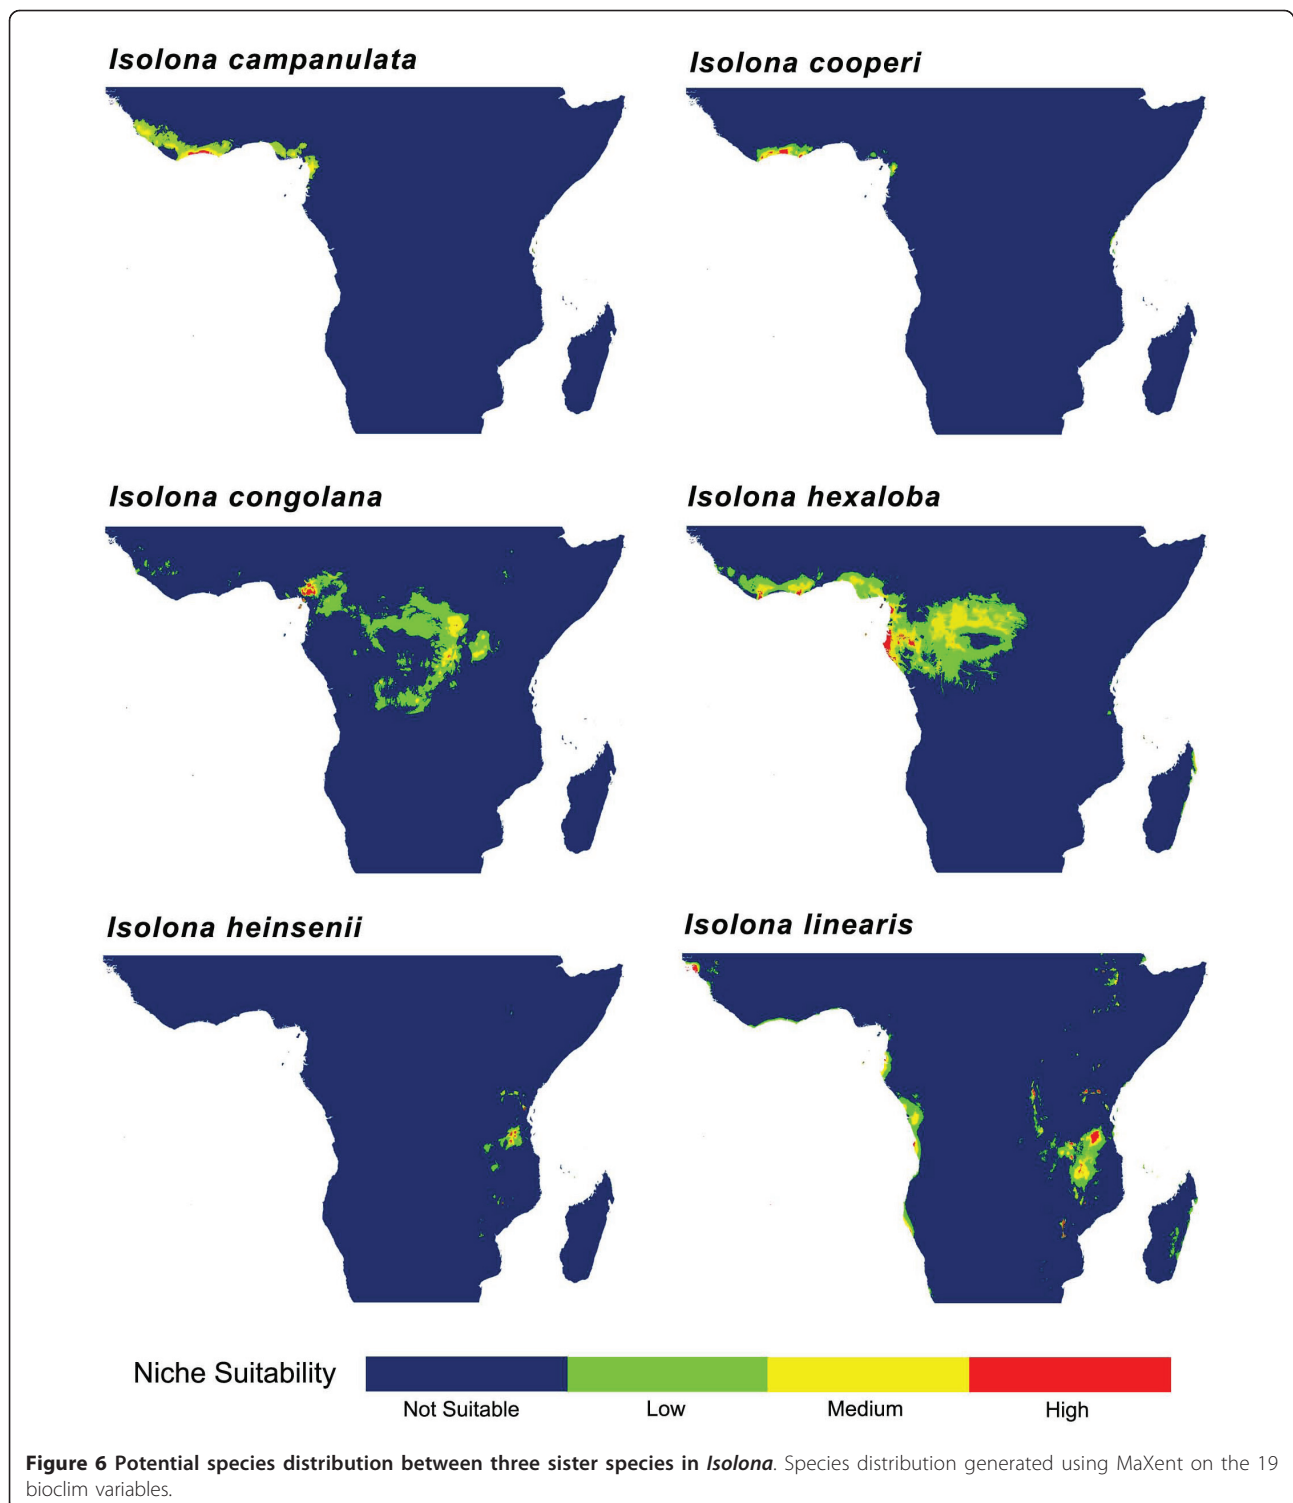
Isolona campanulata

Isolona cooperi

Isolona congolana

Isolona hexaloba

Isolona heinsenii

Isolona linearis

Niche Suitability

Not Suitable

Low

Medium

High

**Figure 6 Potential species distribution between three sister species in *Isolona***. Species distribution generated using MaXent on the 19 bioclim variables.